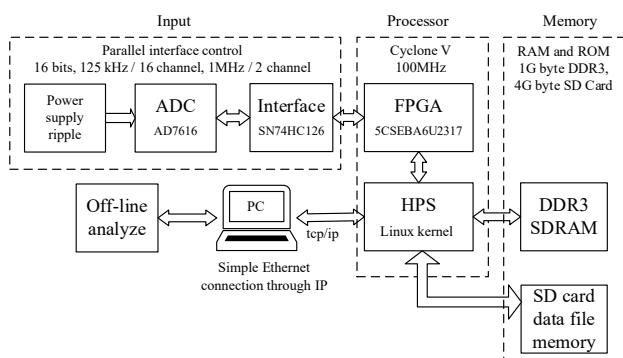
Input

Processor

Memory

Parallel interface control
16 bits, 125 kHz / 16 channel, 1MHz / 2 channel

Power supply ripple

ADC
AD7616

Interface
SN74HC126

Cyclone V
100MHz

FPGA
5CSEBA6U2317

RAM and ROM
1G byte DDR3,
4G byte SD Card

Off-line analyze

PC

tcp/ip

Simple Ethernet connection through IP

HPS
Linux kernel

DDR3 SDRAM

SD card data file memory